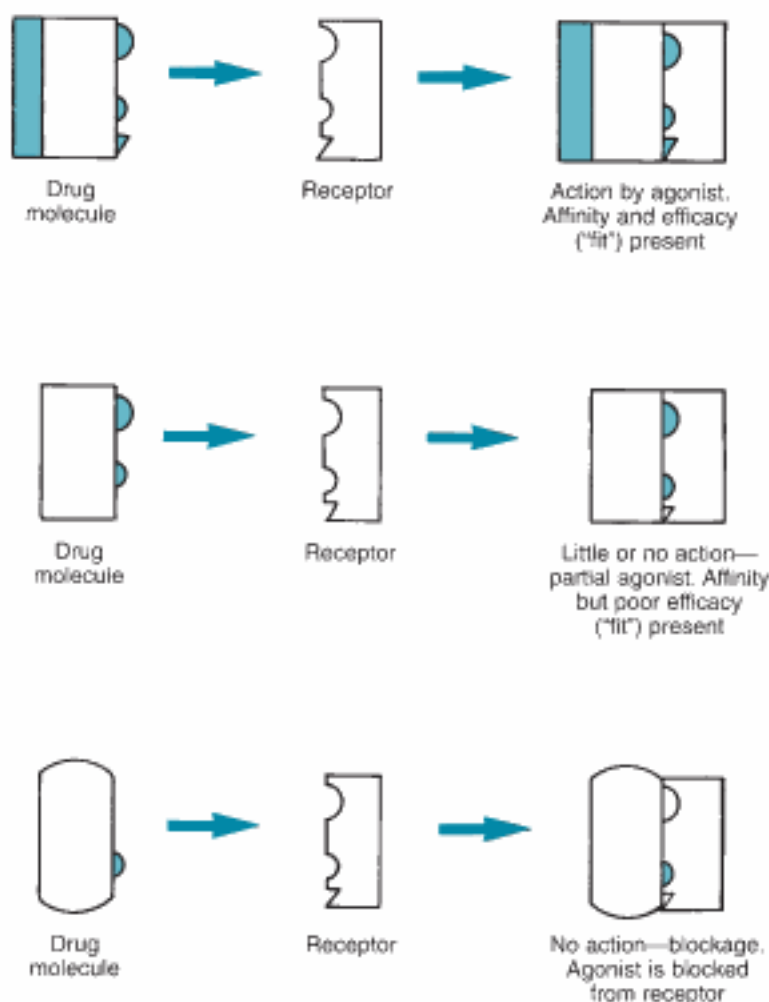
Drug molecule

Receptor

Action by agonist. Affinity and efficacy ("fit") present

Drug molecule

Receptor

Little or no action—partial agonist. Affinity but poor efficacy ("fit") present

Drug molecule

Receptor

No action—blockage. Agonist is blocked from receptor